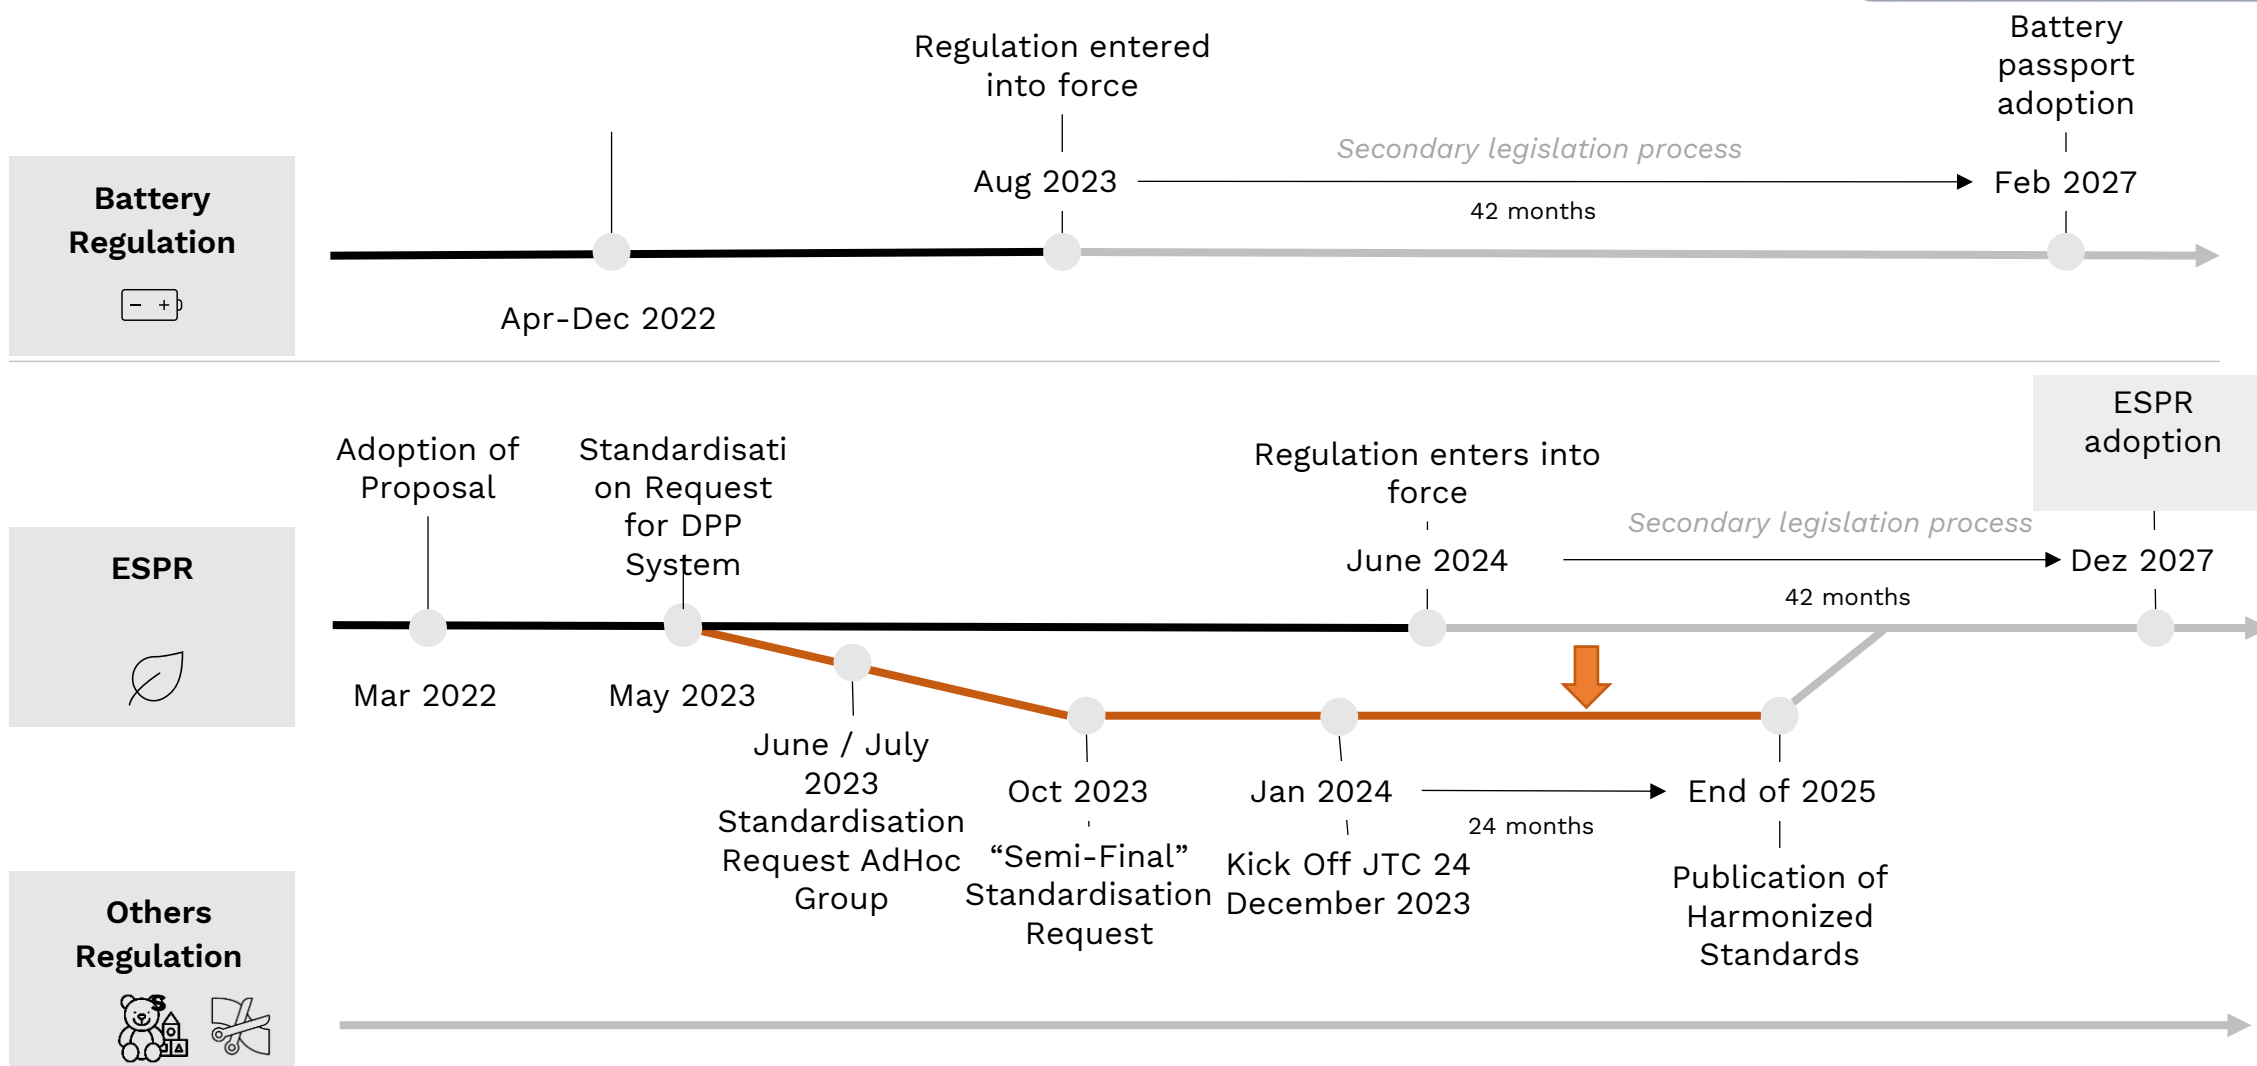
Battery Regulation

Regulation entered into force

Aug 2023

Secondary legislation process

42 months

Battery passport adoption

Feb 2027

Apr-Dec 2022

ESPR

Adoption of Proposal

Mar 2022

Standardisati on Request for DPP System

May 2023

Regulation enters into force

June 2024

Secondary legislation process

42 months

ESPR adoption

Dez 2027

June / July 2023 Standardisation Request AdHoc Group

Oct 2023 "Semi-Final" Standardisation Request

Jan 2024 Kick Off JTC 24 December 2023

24 months

End of 2025 Publication of Harmonized Standards

Others Regulation